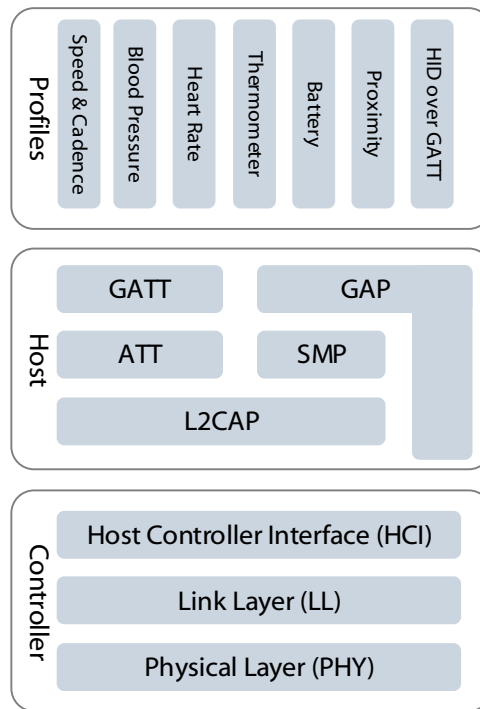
Profiles

Speed & Cadence

Blood Pressure

Heart Rate

Thermometer

Battery

Proximity

HID over GATT

Host

GATT

GAP

ATT

SMP

L2CAP

Controller

Host Controller Interface (HCI)

Link Layer (LL)

Physical Layer (PHY)